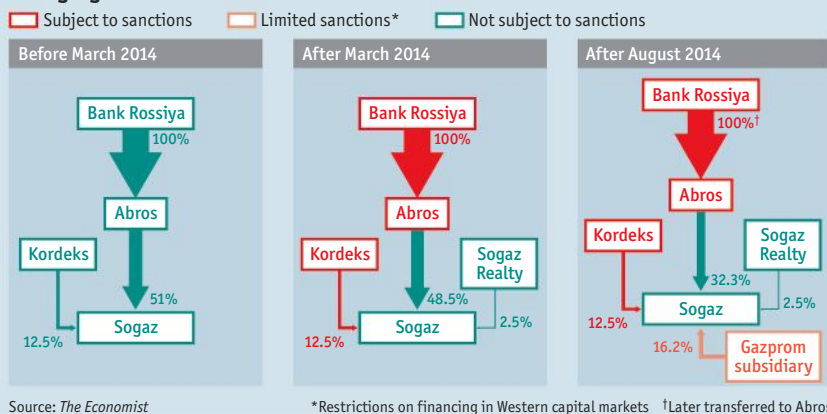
Subject to sanctions
Limited sanctions*
Not subject to sanctions

Before March 2014

Bank Rossiya
100%
Abros
Kordeks
51%
12.5%
Sogaz

After March 2014

Bank Rossiya
100%
Abros
Kordeks
Sogaz Realty
48.5%
12.5%
Sogaz
2.5%

After August 2014

Bank Rossiya
100%†
Abros
Kordeks
Sogaz Realty
32.3%
12.5%
Sogaz
2.5%
16.2%
Gazprom subsidiary

Source: The Economist

*Restrictions on financing in Western capital markets †Later transferred to Abros